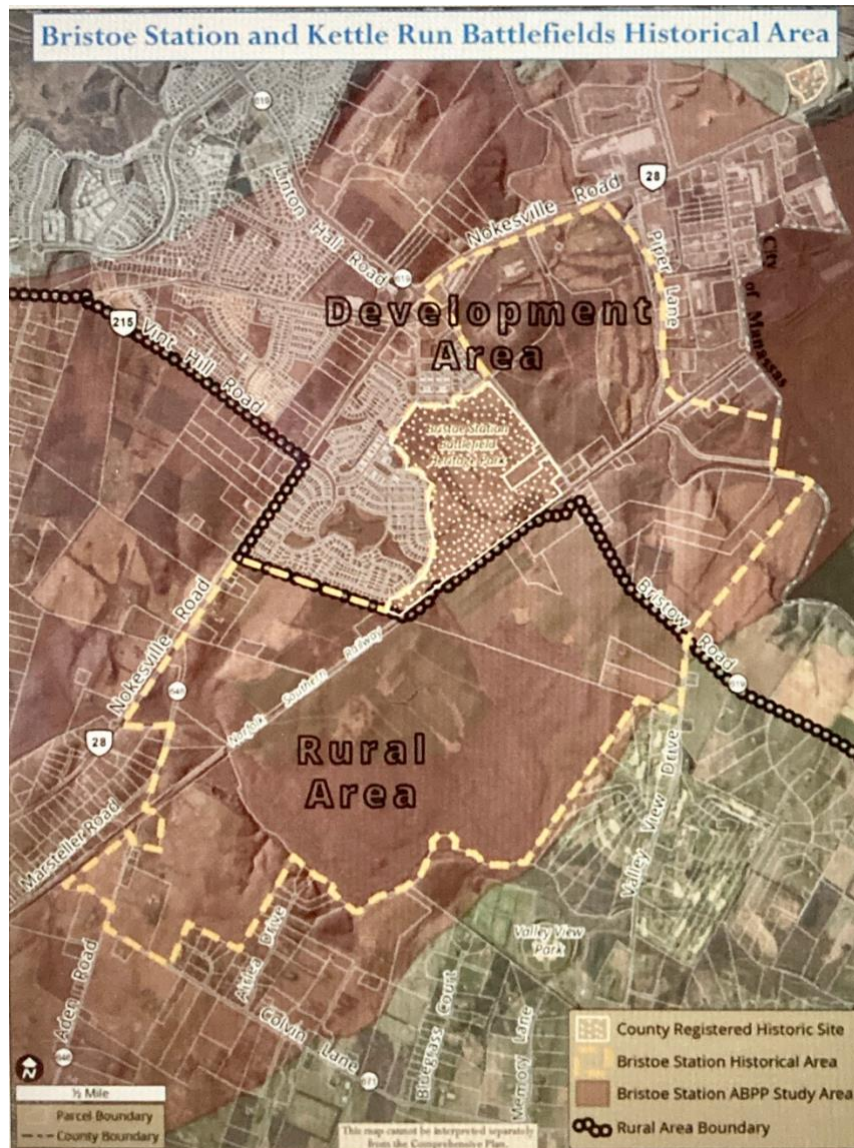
Bristoe Station and Kettle Run Battlefields Historical Area

Linton Hall Road

Nokesville Road

28

Piper Lane

City of Manassas

215

Vint Hill Road

Development Area

Bristoe Station Battlefield Heritage Park

Bristow Road

Nokesville Road

Norfolk Southern Railway

28

Rural Area

Valley View Drive

Marsteller Road

Valley View Park

Aden Road

Aiden Drive

Colvin Lane

Bluegrass Court

Memory Lane

N

½ Mile

Parcel Boundary

County Boundary

This map cannot be interpreted separately from the Comprehensive Plan.

County Registered Historic Site

Bristoe Station Historical Area

Bristoe Station ABPP Study Area

Rural Area Boundary